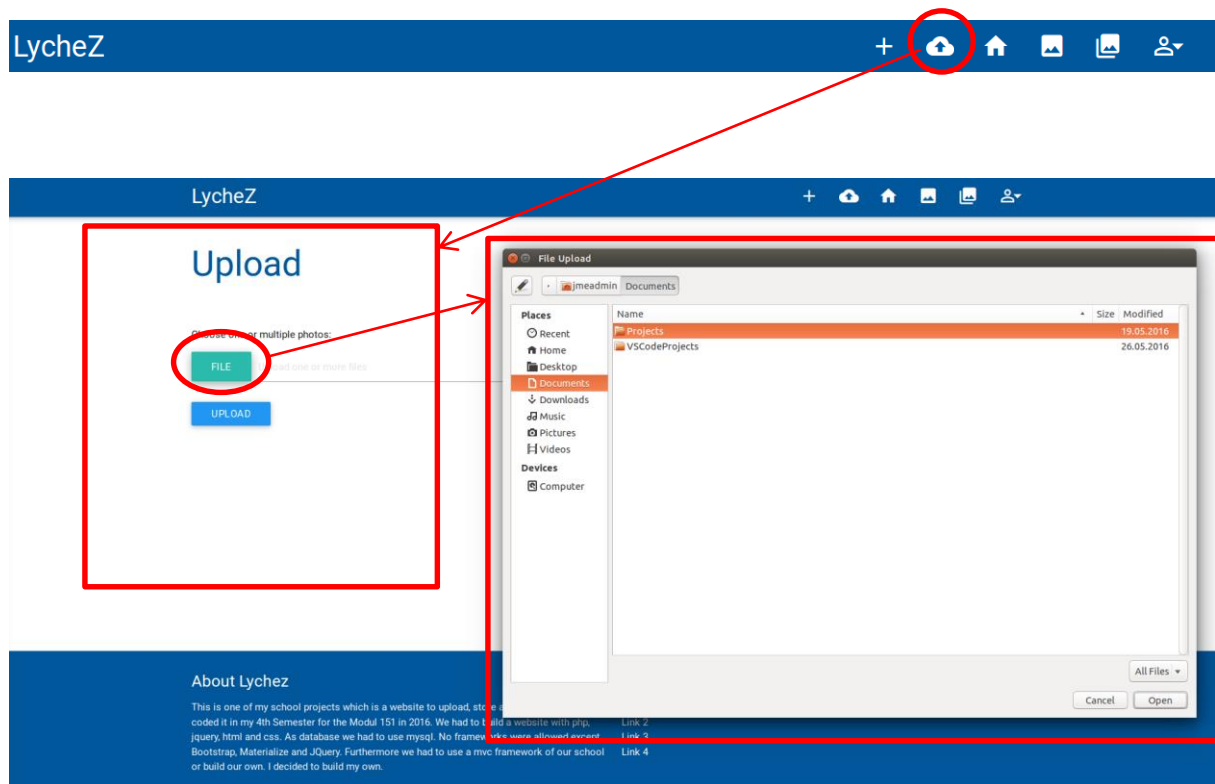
LycheZ

LycheZ

Upload

Choose one or multiple photos:

FILE

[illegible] one or more files

UPLOAD

File Upload

jmeadmin Documents

Places
Recent
Home
Desktop
Documents
Downloads
Music
Pictures
Videos
Devices
Computer

| Name | Size | Modified |
|---|---|---|
| Projects | | 19.05.2016 |
| VSCodeProjects | | 26.05.2016 |

All Files

Cancel Open

About Lychez

This is one of my school projects which is a website to upload, store a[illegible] coded it in my 4th Semester for the Modul 151 in 2016. We had to build a website with php, jquery, html and css. As database we had to use mysql. No frameworks were allowed except Bootstrap, Materialize and JQuery. Furthermore we had to use a mvc framework of our school or build our own. I decided to build my own.

Link 2
Link 3
Link 4